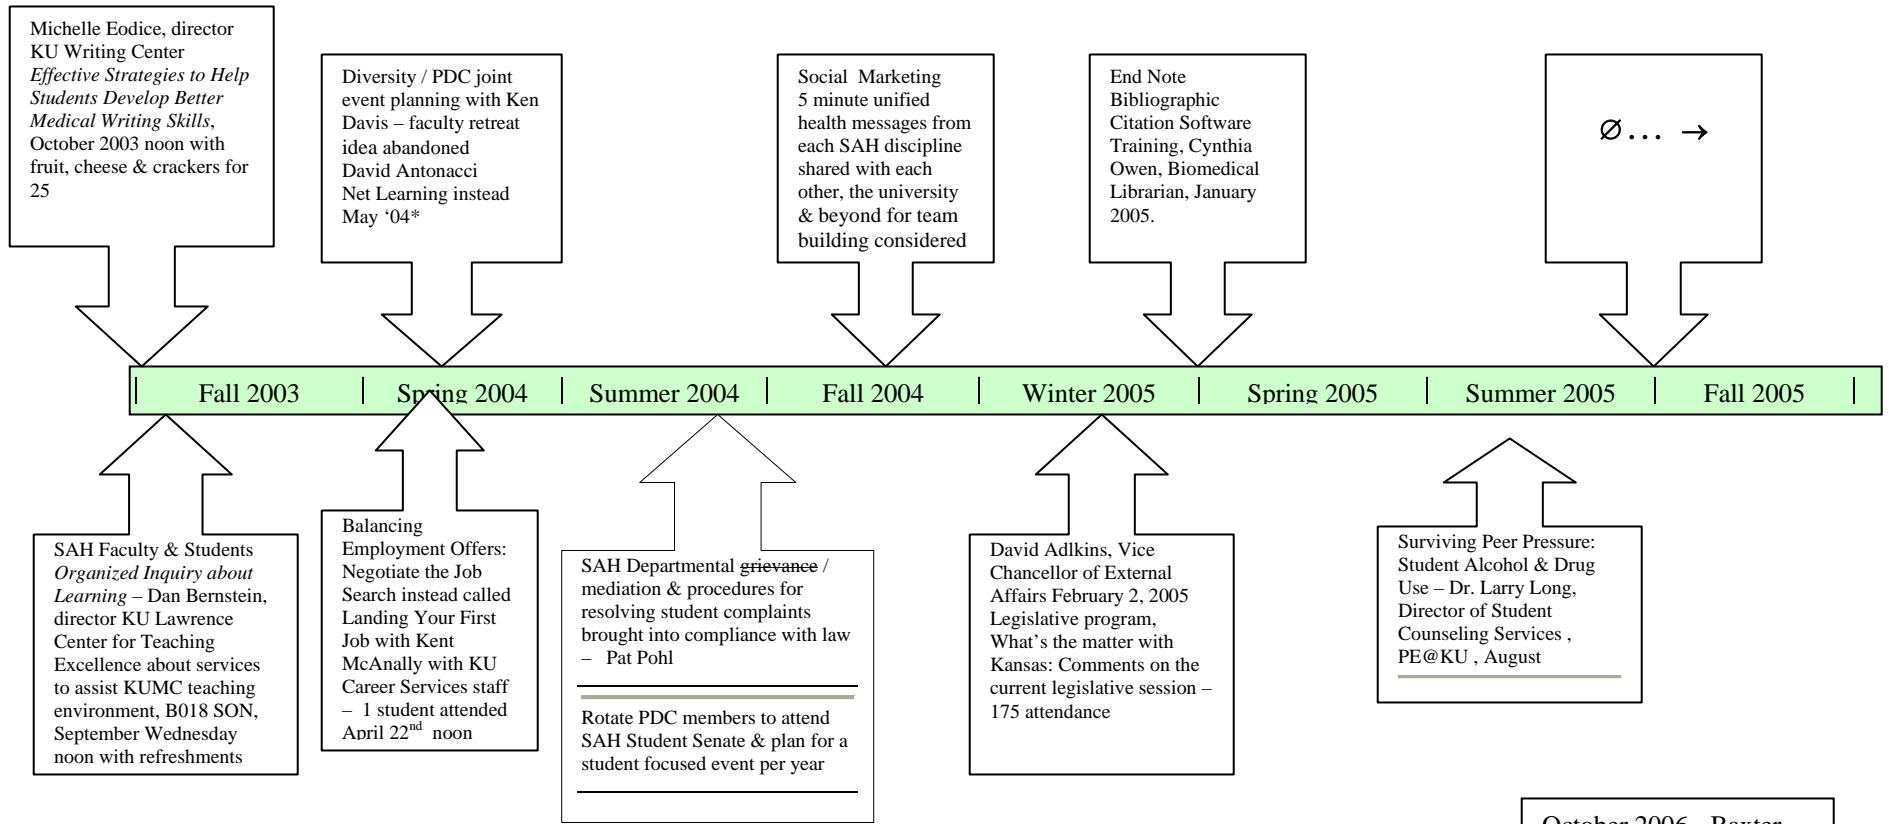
Michelle Eodice, director KU Writing Center *Effective Strategies to Help Students Develop Better Medical Writing Skills*, October 2003 noon with fruit, cheese & crackers for 25

Diversity / PDC joint event planning with Ken Davis – faculty retreat idea abandoned David Antonacci Net Learning instead May '04*

Social Marketing 5 minute unified health messages from each SAH discipline shared with each other, the university & beyond for team building considered

End Note Bibliographic Citation Software Training, Cynthia Owen, Biomedical Librarian, January 2005.

$\varnothing \ldots \rightarrow$

| Fall 2003 | Spring 2004 | Summer 2004 | Fall 2004 | Winter 2005 | Spring 2005 | Summer 2005 | Fall 2005 |
|---|---|---|---|---|---|---|---|

SAH Faculty & Students *Organized Inquiry about Learning* – Dan Bernstein, director KU Lawrence Center for Teaching Excellence about services to assist KUMC teaching environment, B018 SON, September Wednesday noon with refreshments

Balancing Employment Offers: Negotiate the Job Search instead called Landing Your First Job with Kent McAnally with KU Career Services staff – 1 student attended April 22$^{nd}$ noon

SAH Departmental ~~grievance~~ / mediation & procedures for resolving student complaints brought into compliance with law – Pat Pohl

Rotate PDC members to attend SAH Student Senate & plan for a student focused event per year

David Adlkins, Vice Chancellor of External Affairs February 2, 2005 Legislative program, What's the matter with Kansas: Comments on the current legislative session – 175 attendance

Surviving Peer Pressure: Student Alcohol & Drug Use – Dr. Larry Long, Director of Student Counseling Services , PE@KU , August

October 2006 – Baxter